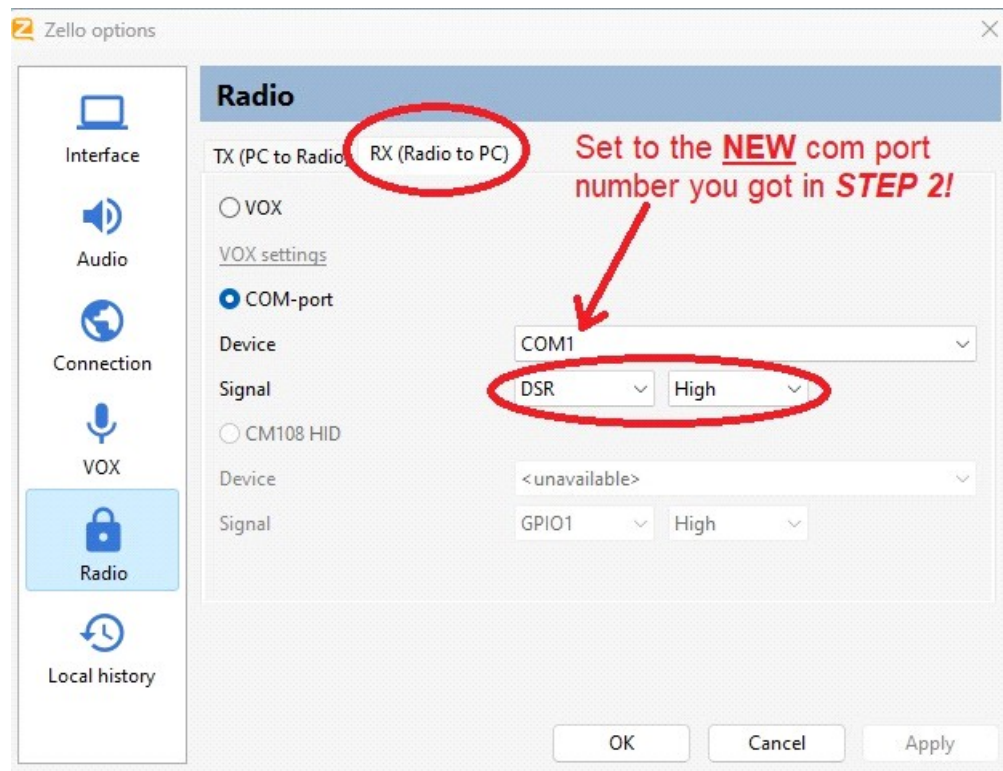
Zello options

Interface
Audio
Connection
VOX
Radio
Local history

Radio

TX (PC to Radio) RX (Radio to PC)

Set to the **NEW** com port number you got in ***STEP 2!***

VOX
VOX settings
COM-port
Device COM1
Signal DSR High
CM108 HID
Device <unavailable>
Signal GPIO1 High

OK Cancel Apply